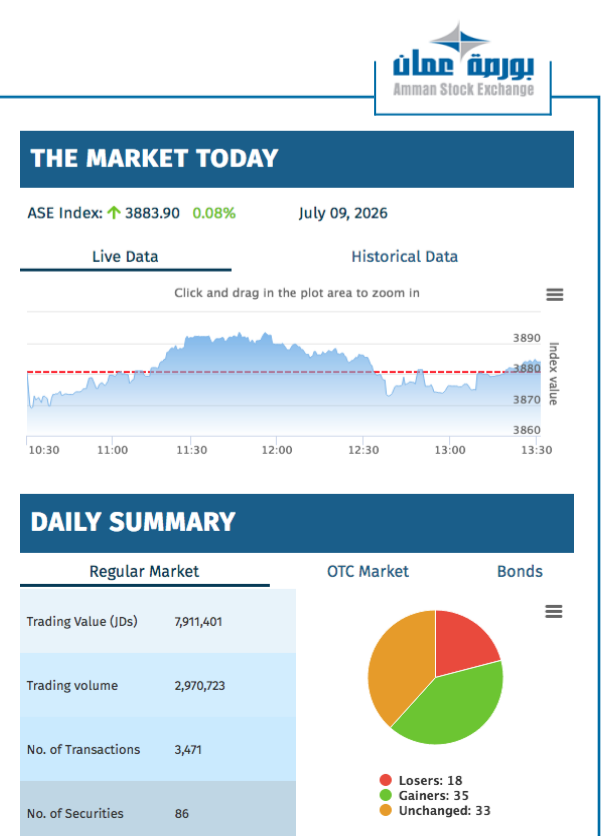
بورصة عمان
Amman Stock Exchange

THE MARKET TODAY

ASE Index: ↑ 3883.90 0.08%

July 09, 2026

Live Data

Historical Data

Click and drag in the plot area to zoom in

3890
3880
3870
3860
Index value

10:30 11:00 11:30 12:00 12:30 13:00 13:30

DAILY SUMMARY

Regular Market

OTC Market

Bonds

| | |
|---|---|
| Trading Value (JDs) | 7,911,401 |
| Trading volume | 2,970,723 |
| No. of Transactions | 3,471 |
| No. of Securities | 86 |

Losers: 18
Gainers: 35
Unchanged: 33